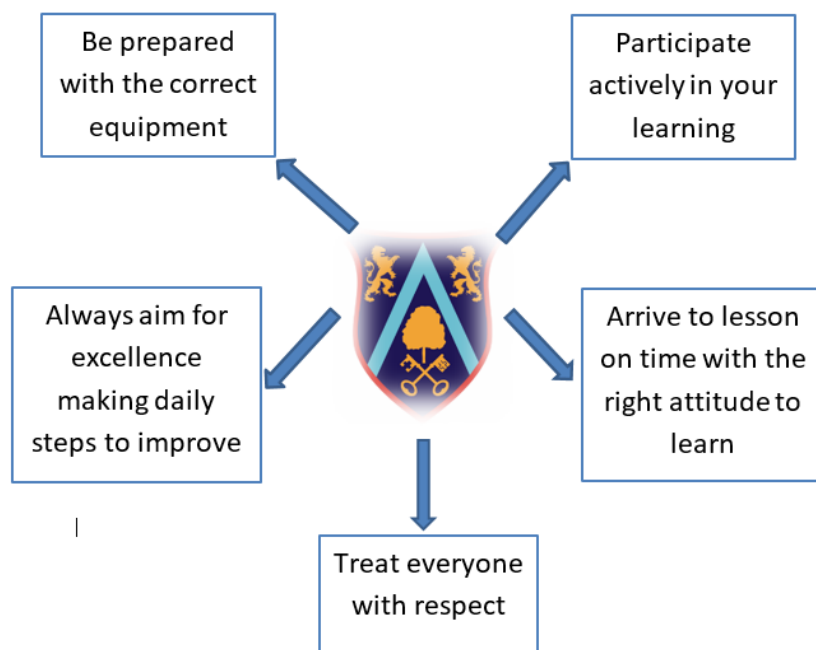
Be prepared with the correct equipment

Participate actively in your learning

Always aim for excellence making daily steps to improve

Arrive to lesson on time with the right attitude to learn

Treat everyone with respect